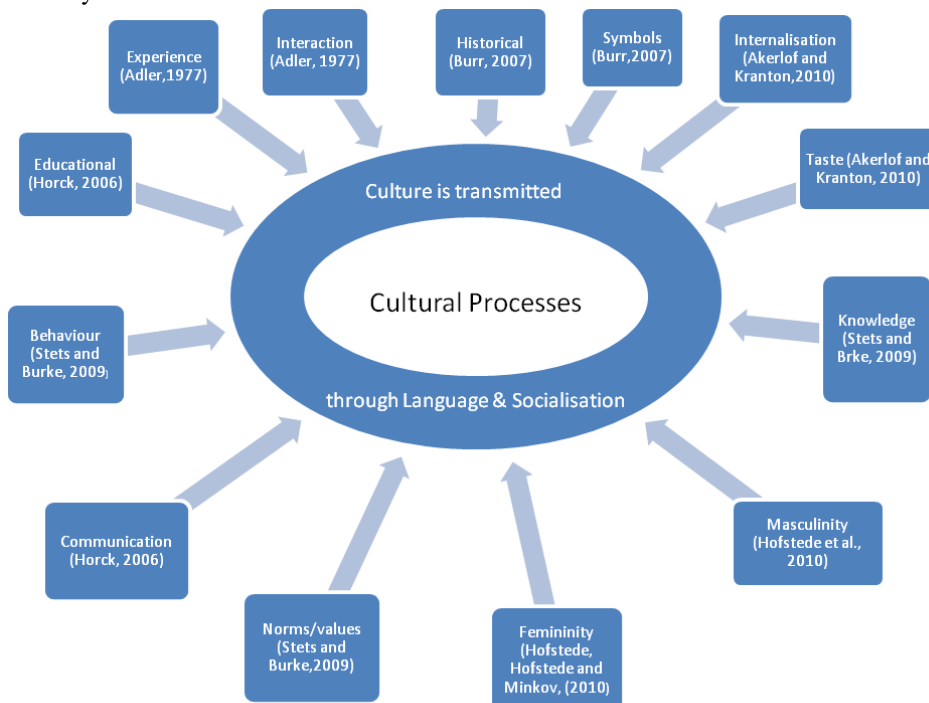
Experience (Adler,1977)

Interaction (Adler, 1977)

Historical (Burr, 2007)

Symbols (Burr,2007)

Internalisation (Akerlof and Kranton,2010)

Educational (Horck, 2006)

Taste (Akerlof and Kranton, 2010)

Culture is transmitted

Cultural Processes

through Language & Socialisation

Behaviour (Stets and Burke, 2009)

Knowledge (Stets and Brke, 2009)

Communication (Horck, 2006)

Masculinity (Hofstede et al., 2010)

Norms/values (Stets and Burke,2009)

Femininity (Hofstede, Hofstede and Minkov, (2010)